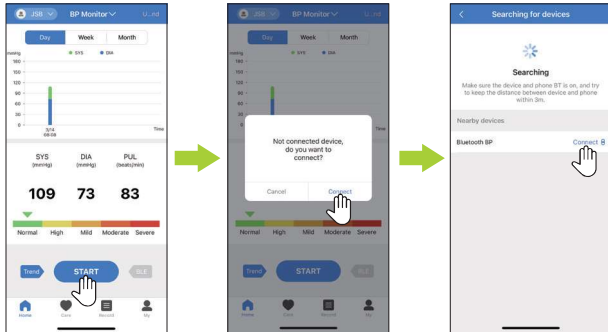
JSB BP Monitor U...nd

Day Week Month

mmHg SYS DIA

180
160
140
120
100
80
60
40
20
0

3/4
08:08

Time

SYS (mmHg) DIA (mmHg) PUL (beats/min)

109 73 83

Normal High Mild Moderate Severe

Trend START BLE

Home Care Record My

JSB BP Monitor U...nd

Day Week Month

mmHg SYS DIA

180
160
140
120
100
80
60
40
20
0

Not connected device, do you want to connect?

Cancel Connect

Normal High Mild Moderate Severe

Trend START BLE

Home Care Record My

Searching for devices

Searching

Make sure the device and phone BT is on, and try to keep the distance between device and phone within 3m.

Nearby devices

Bluetooth BP Connect